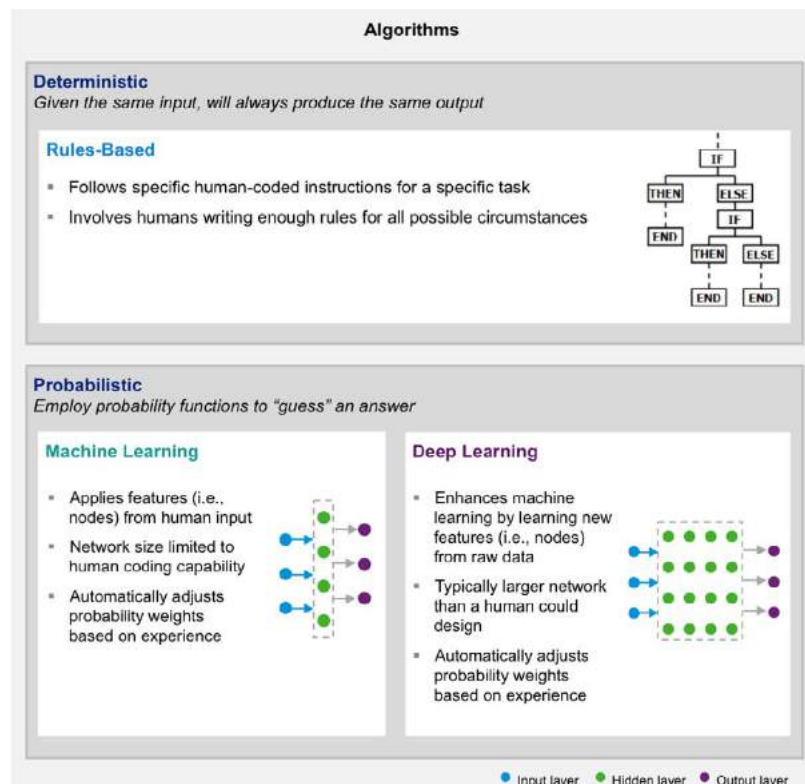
Algorithms

Deterministic
Given the same input, will always produce the same output

Rules-Based

- Follows specific human-coded instructions for a specific task
- Involves humans writing enough rules for all possible circumstances

IF
THEN
ELSE
END
IF
THEN
ELSE
END
END

Probabilistic
Employ probability functions to "guess" an answer

Machine Learning

- Applies features (i.e., nodes) from human input
- Network size limited to human coding capability
- Automatically adjusts probability weights based on experience

Deep Learning

- Enhances machine learning by learning new features (i.e., nodes) from raw data
- Typically larger network than a human could design
- Automatically adjusts probability weights based on experience

Input layer Hidden layer Output layer